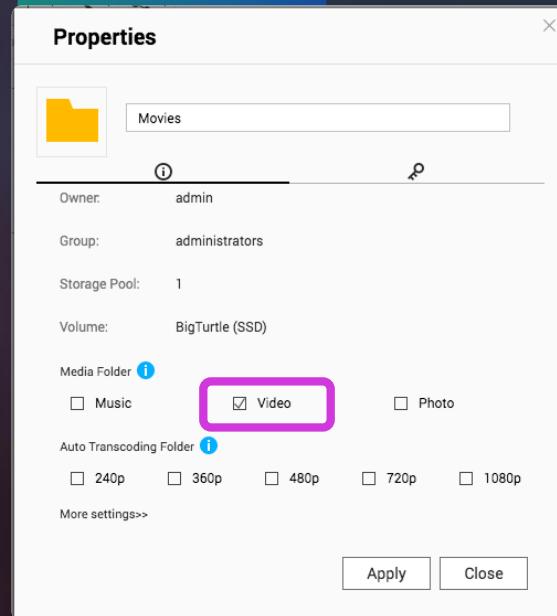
Properties

×

Movies

Owner: admin

Group: administrators

Storage Pool: 1

Volume: BigTurtle (SSD)

Media Folder

☐ Music ☑ Video ☐ Photo

Auto Transcoding Folder

☐ 240p ☐ 360p ☐ 480p ☐ 720p ☐ 1080p

More settings>>

Apply Close